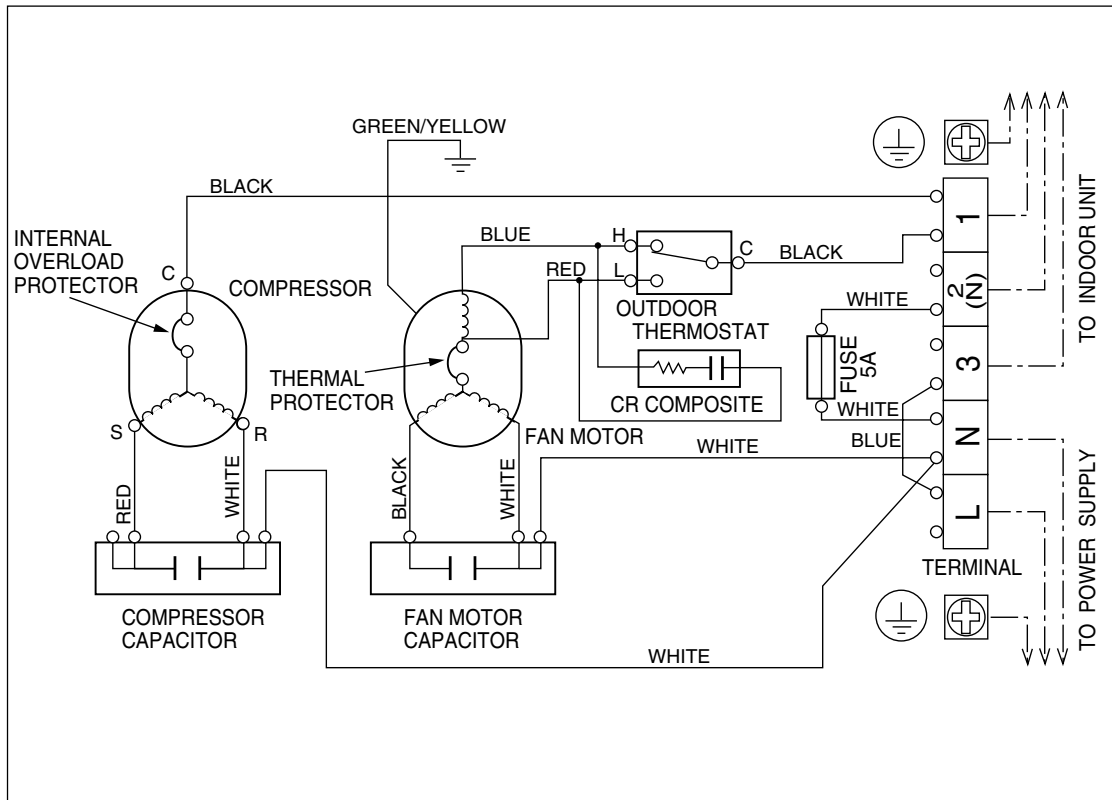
GREEN/YELLOW

BLACK

INTERNAL OVERLOAD PROTECTOR

C

COMPRESSOR

S

R

RED

WHITE

BLUE

RED

H

L

C

BLACK

OUTDOOR THERMOSTAT

THERMAL PROTECTOR

CR COMPOSITE

FAN MOTOR

BLACK

WHITE

WHITE

WHITE

FUSE 5A

WHITE

BLUE

WHITE

1

2 (N)

3

N

L

TERMINAL

TO INDOOR UNIT

TO POWER SUPPLY

COMPRESSOR CAPACITOR

FAN MOTOR CAPACITOR

WHITE